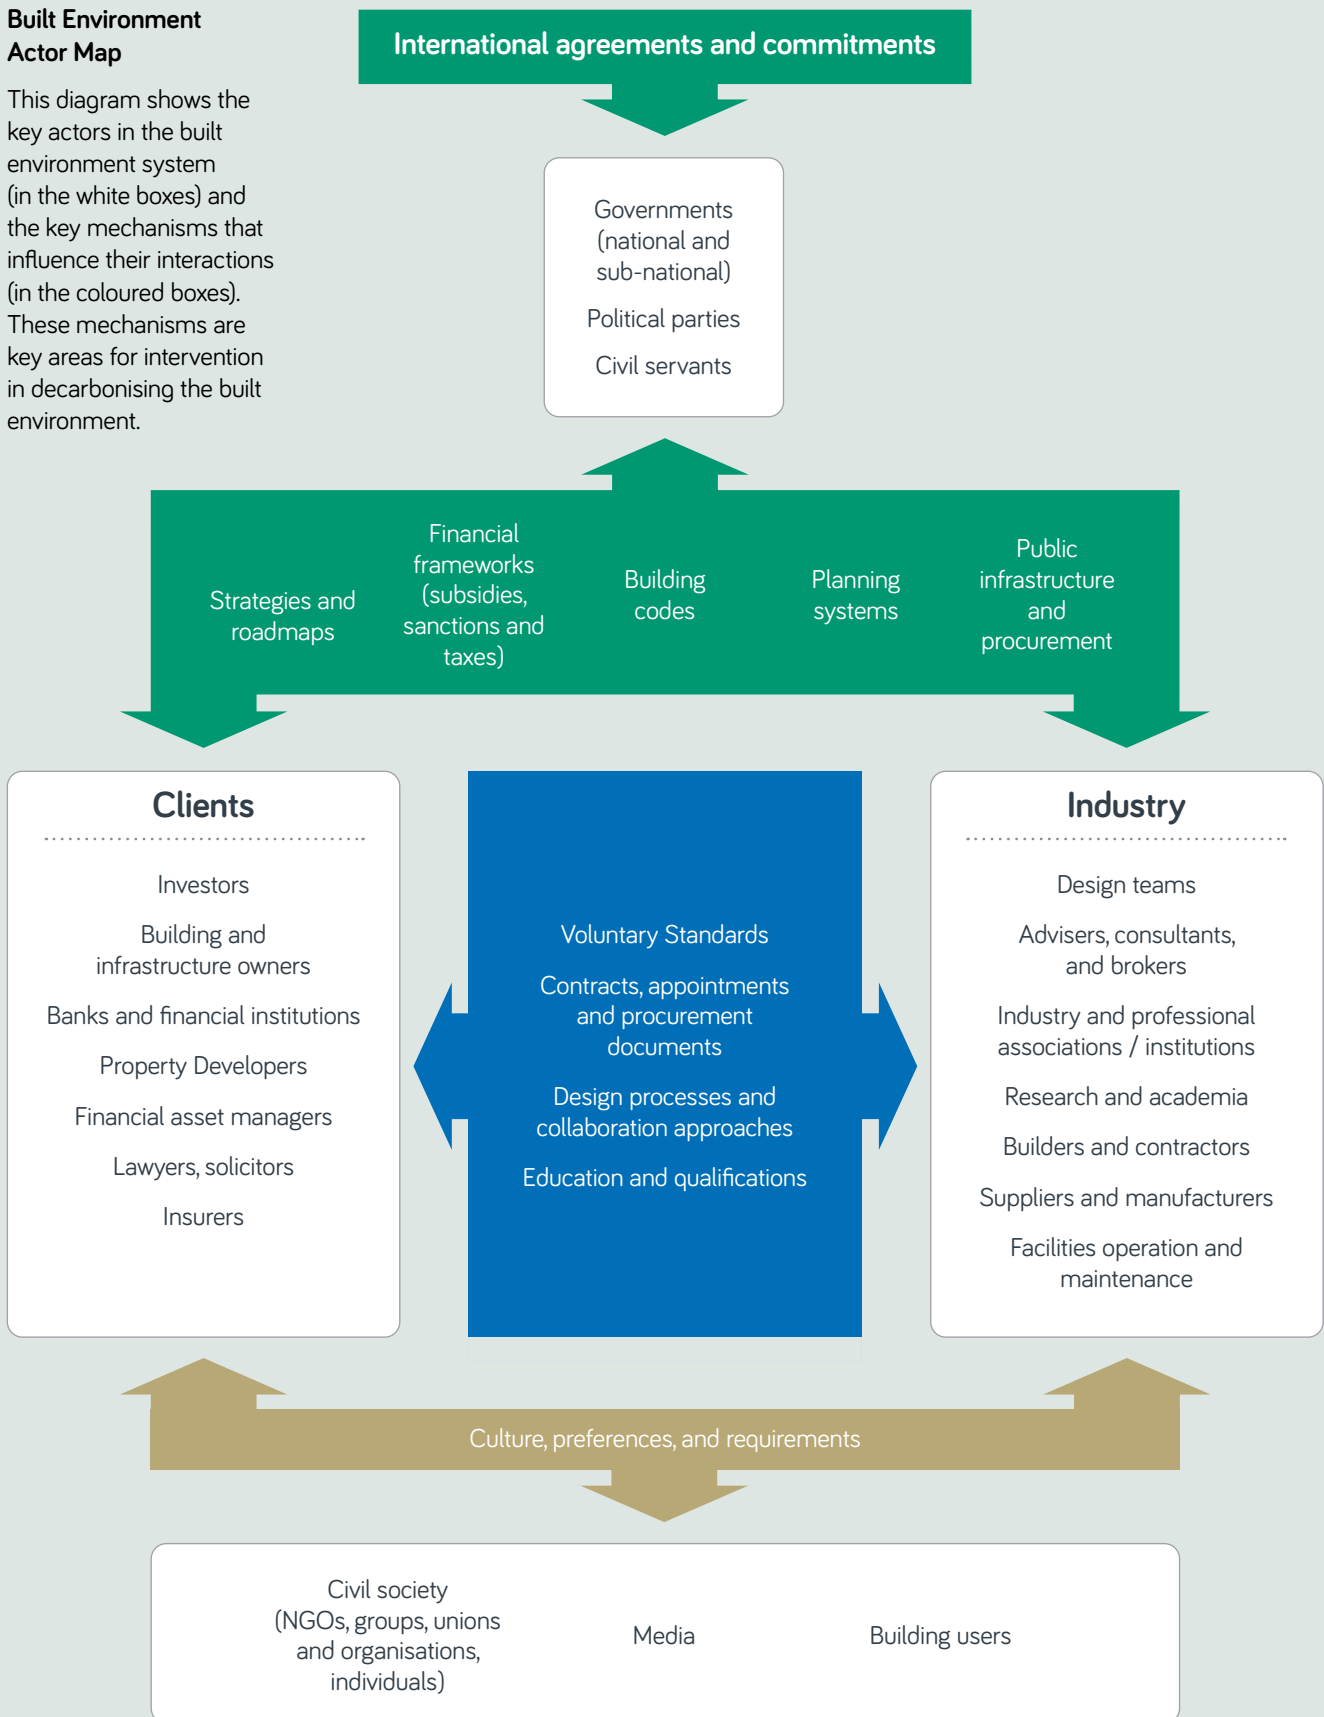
Built Environment Actor Map

This diagram shows the key actors in the built environment system (in the white boxes) and the key mechanisms that influence their interactions (in the coloured boxes). These mechanisms are key areas for intervention in decarbonising the built environment.

International agreements and commitments

Governments (national and sub-national)

Political parties

Civil servants

Strategies and roadmaps

Financial frameworks (subsidies, sanctions and taxes)

Building codes

Planning systems

Public infrastructure and procurement

Clients

Investors

Building and infrastructure owners

Banks and financial institutions

Property Developers

Financial asset managers

Lawyers, solicitors

Insurers

Voluntary Standards

Contracts, appointments and procurement documents

Design processes and collaboration approaches

Education and qualifications

Industry

Design teams

Advisers, consultants, and brokers

Industry and professional associations / institutions

Research and academia

Builders and contractors

Suppliers and manufacturers

Facilities operation and maintenance

Culture, preferences, and requirements

Civil society (NGOs, groups, unions and organisations, individuals)

Media

Building users